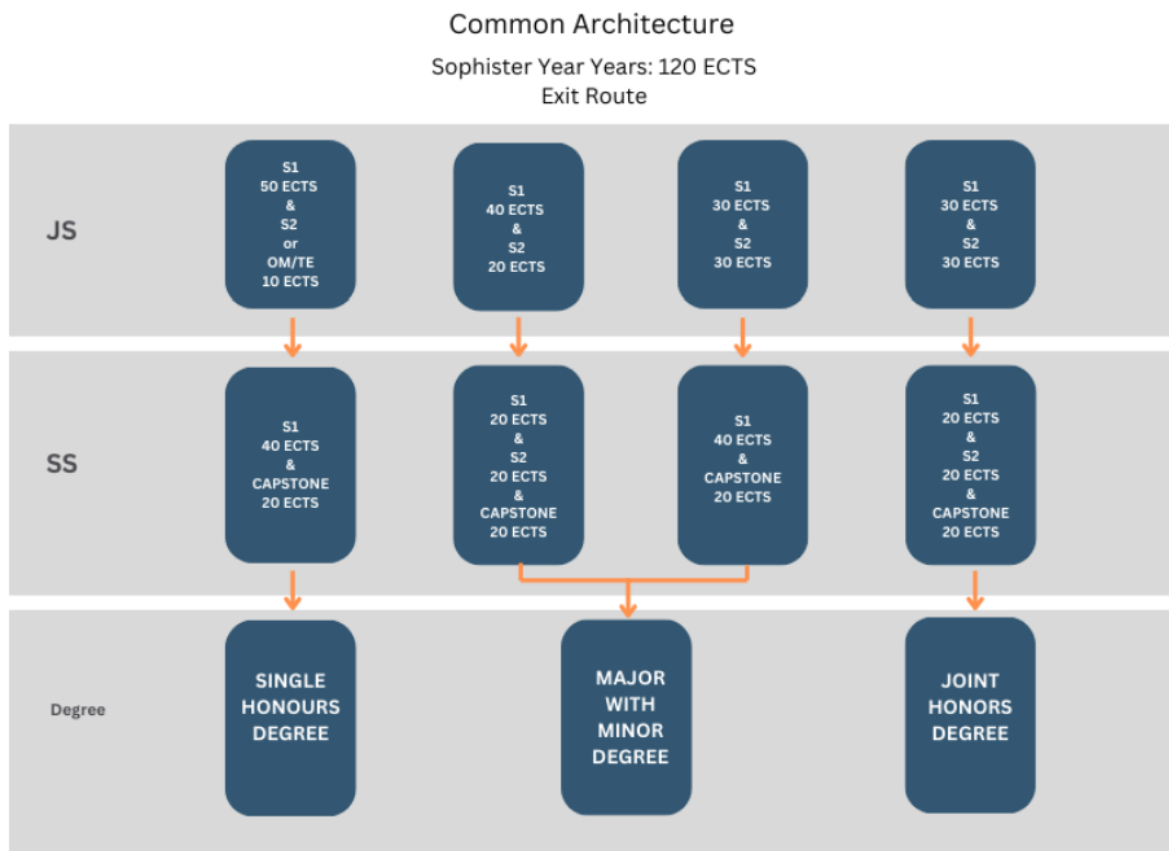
Common Architecture

Sophister Year Years: 120 ECTS
Exit Route

JS

S1
50 ECTS
&
S2
or
OM/TE
10 ECTS

S1
40 ECTS
&
S2
20 ECTS

S1
30 ECTS
&
S2
30 ECTS

S1
30 ECTS
&
S2
30 ECTS

SS

S1
40 ECTS
&
CAPSTONE
20 ECTS

S1
20 ECTS
&
S2
20 ECTS
&
CAPSTONE
20 ECTS

S1
40 ECTS
&
CAPSTONE
20 ECTS

S1
20 ECTS
&
S2
20 ECTS
&
CAPSTONE
20 ECTS

Degree

SINGLE HONOURS DEGREE

MAJOR WITH MINOR DEGREE

JOINT HONORS DEGREE